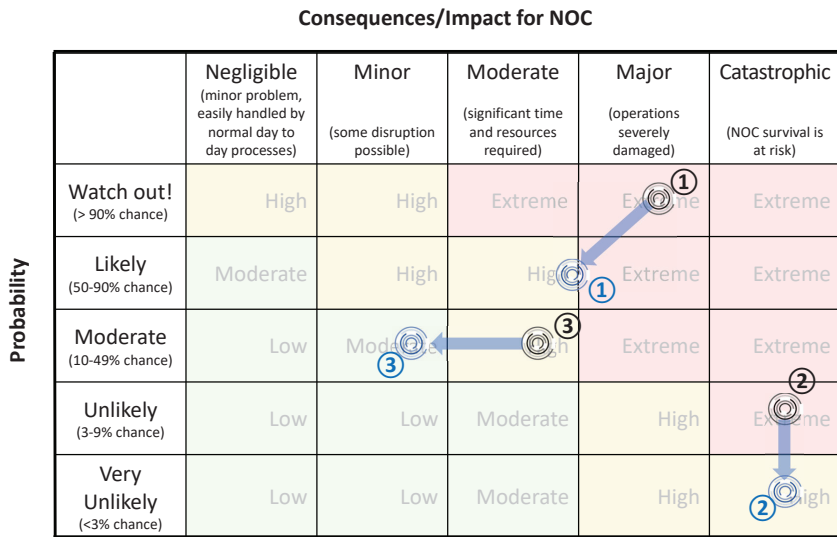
Consequences/Impact for NOC

Probability

| | Negligible (minor problem, easily handled by normal day to day processes) | Minor (some disruption possible) | Moderate (significant time and resources required) | Major (operations severely damaged) | Catastrophic (NOC survival is at risk) |
|---|---|---|---|---|---|
| Watch out! (> 90% chance) | High | High | Extreme | Extreme ① | Extreme |
| Likely (50-90% chance) | Moderate | High | High ① | Extreme | Extreme |
| Moderate (10-49% chance) | Low | Moderate ③ | High ③ | Extreme | Extreme |
| Unlikely (3-9% chance) | Low | Low | Moderate | High | Extreme ② |
| Very Unlikely (<3% chance) | Low | Low | Moderate | High | High ② |